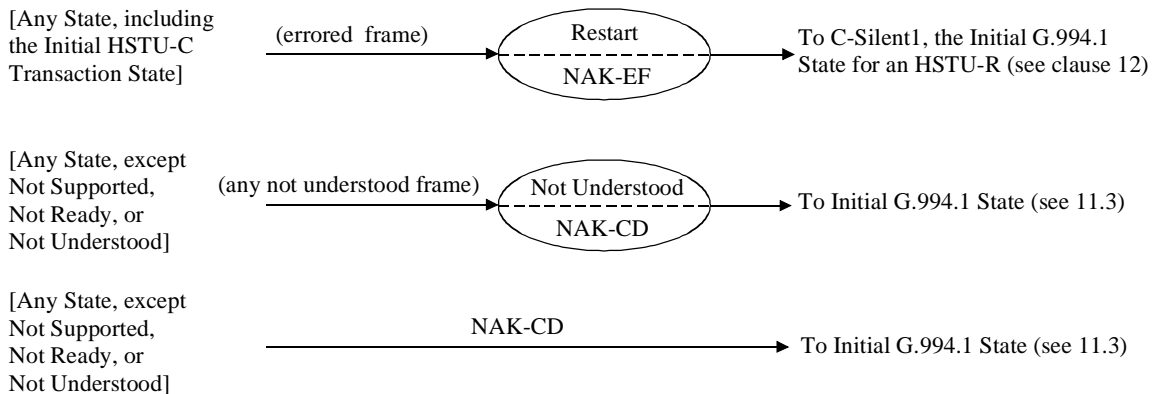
[Any State, including the Initial HSTU-C Transaction State]

(errored frame)

Restart

NAK-EF

To C-Silent1, the Initial G.994.1 State for an HSTU-R (see clause 12)

[Any State, except Not Supported, Not Ready, or Not Understood]

(any not understood frame)

Not Understood

NAK-CD

To Initial G.994.1 State (see 11.3)

[Any State, except Not Supported, Not Ready, or Not Understood]

NAK-CD

To Initial G.994.1 State (see 11.3)